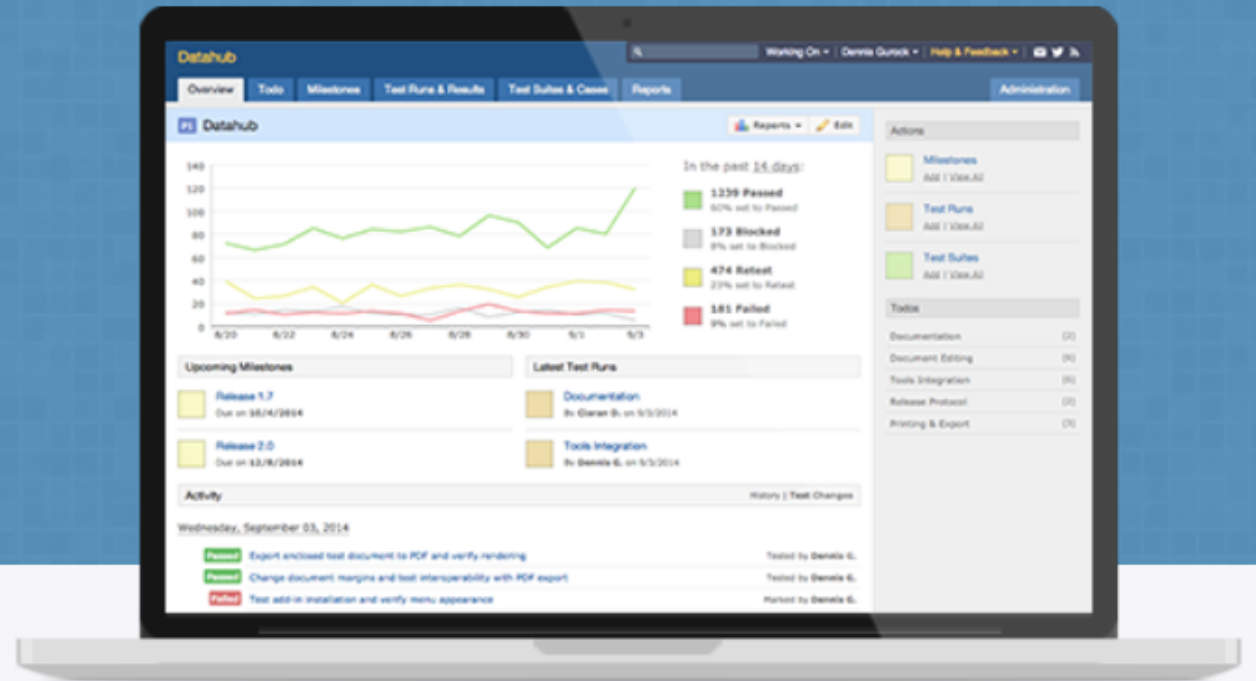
Datahub

Working On ▾ Dennis Gurock ▾ Help & Feedback ▾

Overview Todo Milestones Test Runs & Results Test Suites & Cases Reports Administration

Datahub

Reports ▾ Edit

140
120
100
80
60
40
20
0

8/20 8/22 8/24 8/26 8/28 8/30 9/1 9/3

In the past 14 days:

1239 Passed
60% set to Passed

173 Blocked
9% set to Blocked

474 Retest
23% set to Retest

181 Failed
9% set to Failed

Upcoming Milestones

Release 1.7
Due on 10/4/2014

Release 2.0
Due on 12/8/2014

Latest Test Runs

Documentation
By Ciaran D. on 9/3/2014

Tools Integration
By Dennis G. on 9/3/2014

Activity

History | Test Changes

Wednesday, September 03, 2014

Passed Export enclosed test document to PDF and verify rendering Tested by Dennis G.

Passed Change document margins and test interoperability with PDF export Tested by Dennis G.

Failed Test add-in installation and verify menu appearance Marked by Dennis G.

Actions

Milestones
Add | View All

Test Runs
Add | View All

Test Suites
Add | View All

Todos

Documentation (2)

Document Editing (6)

Tools Integration (6)

Release Protocol (2)

Printing & Export (3)